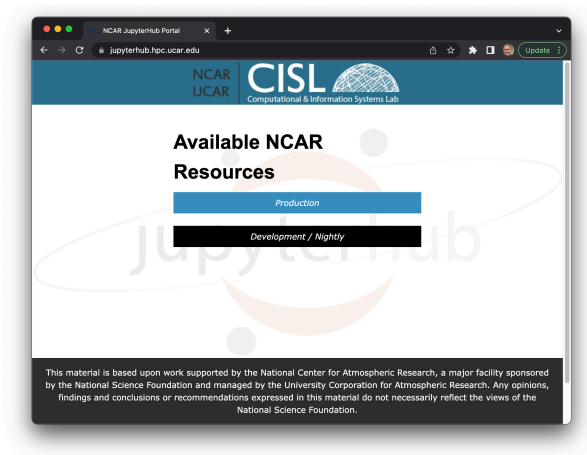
NCAR JupyterHub Portal
jupyterhub.hpc.ucar.edu
Update

NCAR
UCAR
CISL
Computational & Information Systems Lab

Available NCAR Resources

Production

Development / Nightly

jupyterhub

This material is based upon work supported by the National Center for Atmospheric Research, a major facility sponsored by the National Science Foundation and managed by the University Corporation for Atmospheric Research. Any opinions, findings and conclusions or recommendations expressed in this material do not necessarily reflect the views of the National Science Foundation.